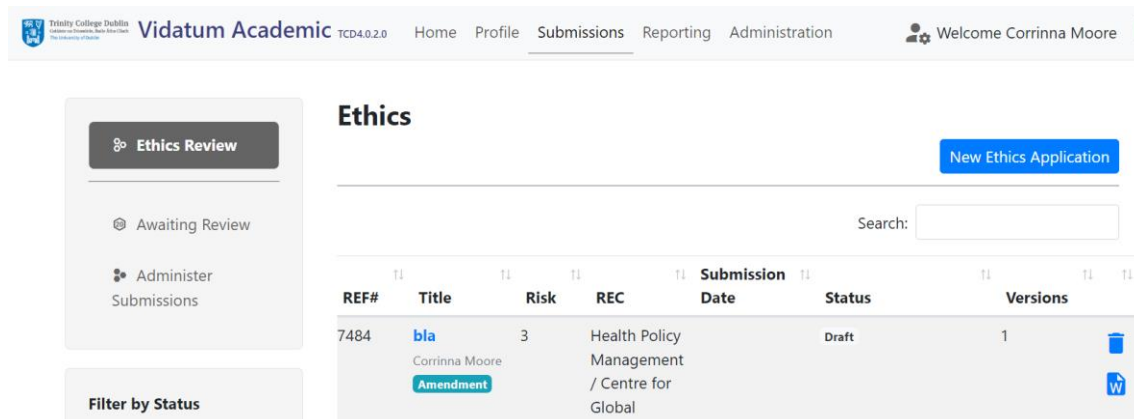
Trinity College Dublin
Coláiste na Tríonóide, Baile Átha Cliath
The University of Dublin

Vidatum Academic TCD4.0.2.0 Home Profile Submissions Reporting Administration Welcome Corrinna Moore

Ethics Review

Awaiting Review

Administer Submissions

Filter by Status

Ethics

New Ethics Application

Search:

| REF# | Title | Risk | REC | Submission Date | Status | Versions | |
|---|---|---|---|---|---|---|---|
| 7484 | bla Corrinna Moore Amendment | 3 | Health Policy Management / Centre for Global | | Draft | 1 | |